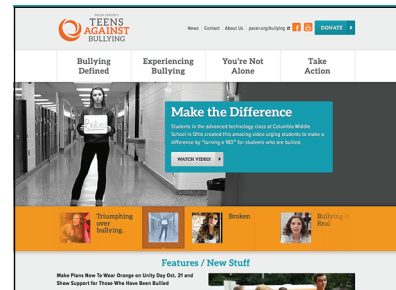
PACER CENTER'S
TEENS AGAINST BULLYING

News | Contact | About Us | pacer.org/bullying

DONATE

Bullying Defined

Experiencing Bullying

You're Not Alone

Take Action

Make the Difference

Students in the advanced technology class at Columbia Middle School in Ohio created this amazing video urging students to make a difference by "turning a 180" for students who are bullied.

WATCH VIDEO!

Triumphing over bullying.

Broken

Bullying is Real

Features / New Stuff

Make Plans Now To Wear Orange on Unity Day Oct. 21 and Show Support for Those Who Have Been Bullied